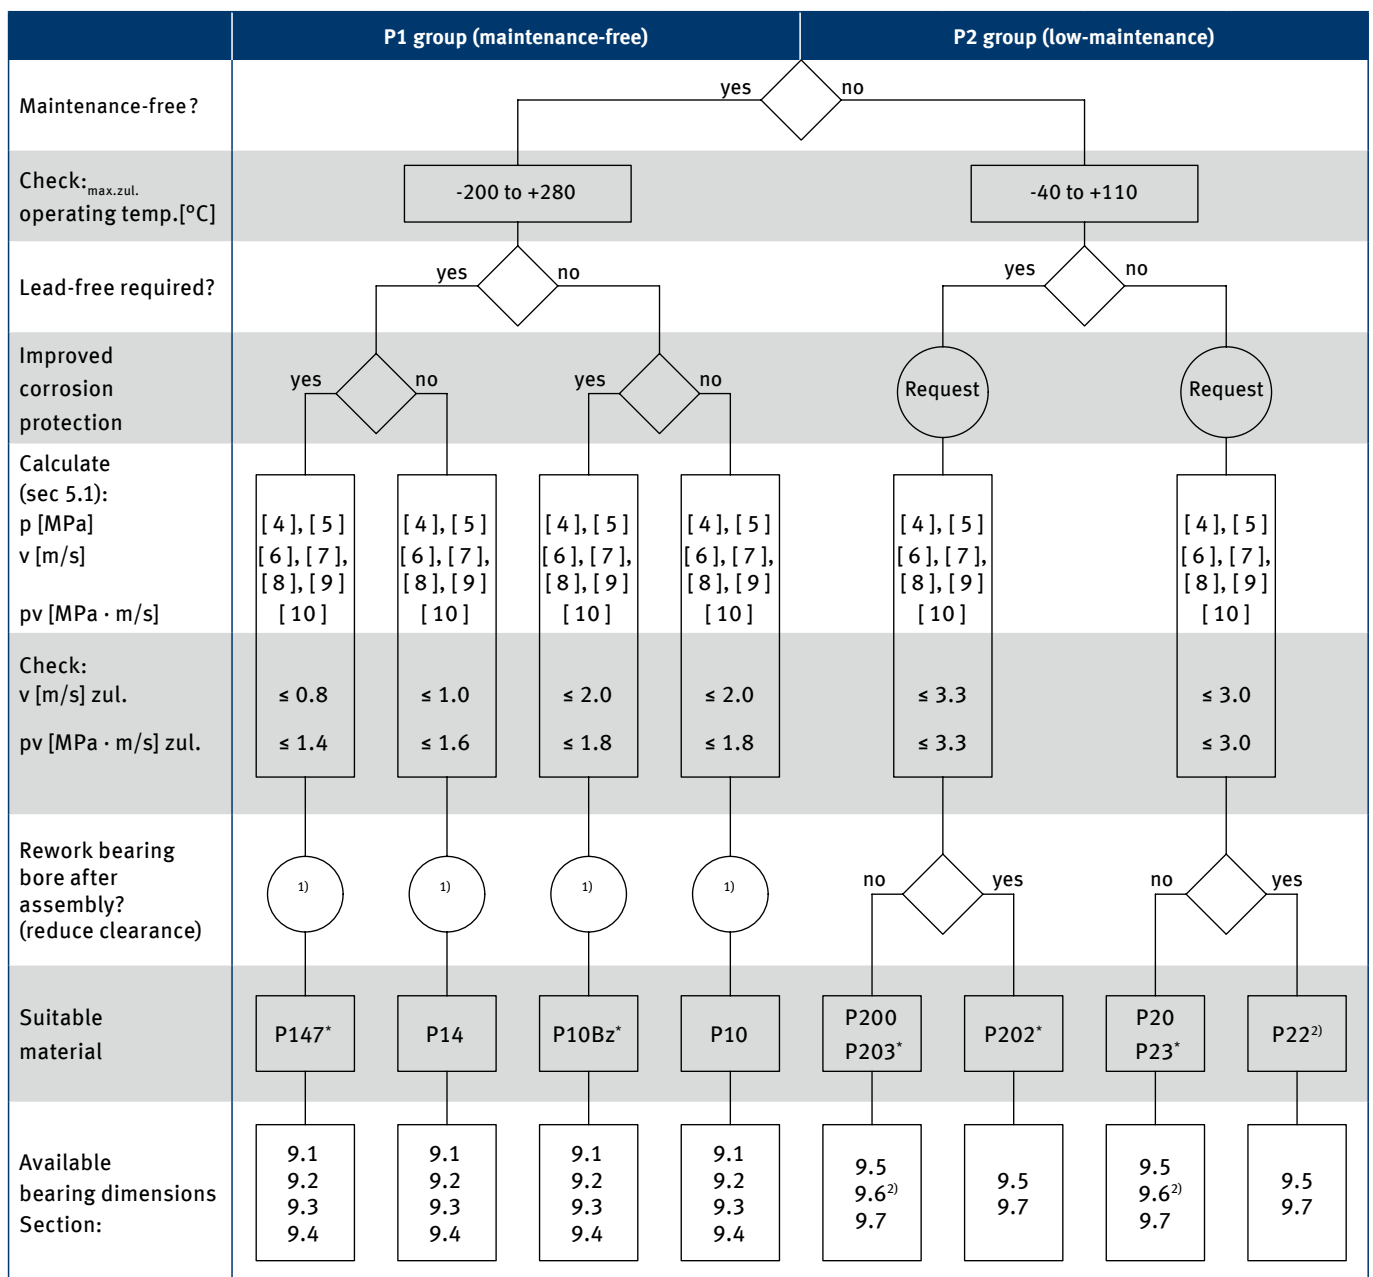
P1 group (maintenance-free)

P2 group (low-maintenance)

Maintenance-free?

yes

no

Check:$_{\text{max.zul.}}$ operating temp.[°C]

-200 to +280

-40 to +110

Lead-free required?

yes

no

yes

no

Improved corrosion protection

yes

no

yes

no

Request

Request

Calculate (sec 5.1): p [MPa] v [m/s] pv [MPa · m/s]

[4], [5] [6], [7], [8], [9] [10]

[4], [5] [6], [7], [8], [9] [10]

[4], [5] [6], [7], [8], [9] [10]

[4], [5] [6], [7], [8], [9] [10]

[4], [5] [6], [7], [8], [9] [10]

[4], [5] [6], [7], [8], [9] [10]

Check: v [m/s] zul. pv [MPa · m/s] zul.

≤ 0.8 ≤ 1.4

≤ 1.0 ≤ 1.6

≤ 2.0 ≤ 1.8

≤ 2.0 ≤ 1.8

≤ 3.3 ≤ 3.3

≤ 3.0 ≤ 3.0

Rework bearing bore after assembly? (reduce clearance)

1)

1)

1)

1)

no

yes

no

yes

Suitable material

P147*

P14

P10Bz*

P10

P200 P203*

P202*

P20 P23*

P22$^{2)}$

Available bearing dimensions Section:

9.1 9.2 9.3 9.4

9.1 9.2 9.3 9.4

9.1 9.2 9.3 9.4

9.1 9.2 9.3 9.4

9.5 9.6$^{2)}$ 9.7

9.5 9.7

9.5 9.6$^{2)}$ 9.7

9.5 9.7